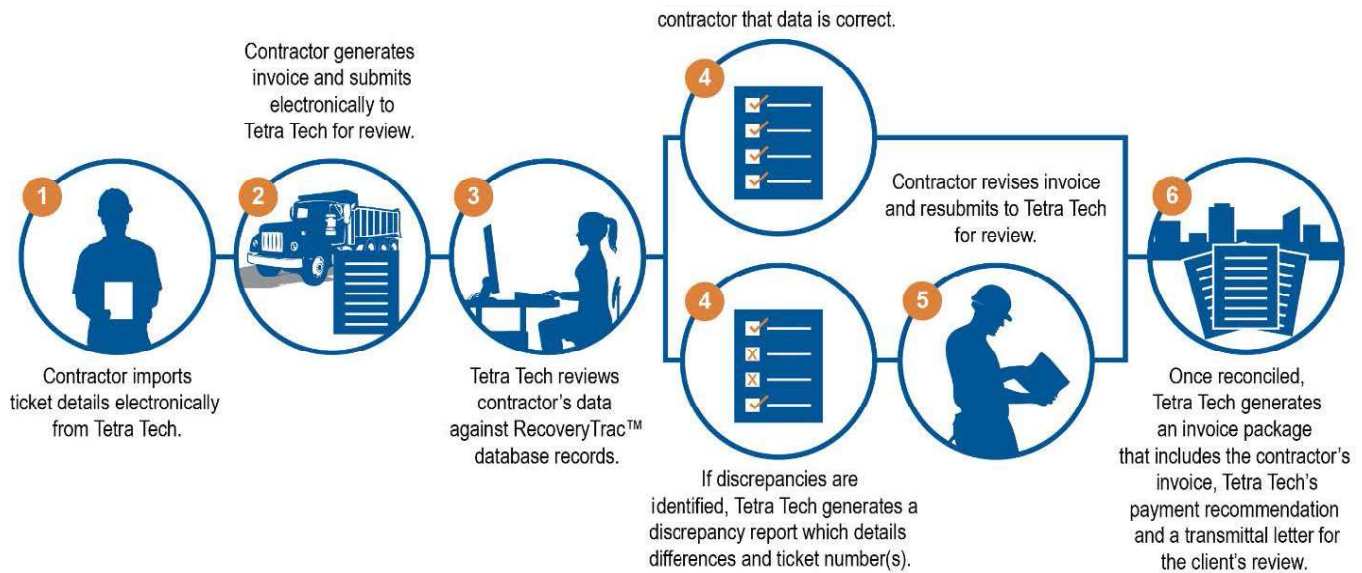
contractor that data is correct.

Contractor generates invoice and submits electronically to Tetra Tech for review.

1

2

3

4

Contractor revises invoice and resubmits to Tetra Tech for review.

6

4

5

Contractor imports ticket details electronically from Tetra Tech.

Tetra Tech reviews contractor's data against RecoveryTrac™ database records.

If discrepancies are identified, Tetra Tech generates a discrepancy report which details differences and ticket number(s).

Once reconciled, Tetra Tech generates an invoice package that includes the contractor's invoice, Tetra Tech's payment recommendation and a transmittal letter for the client's review.